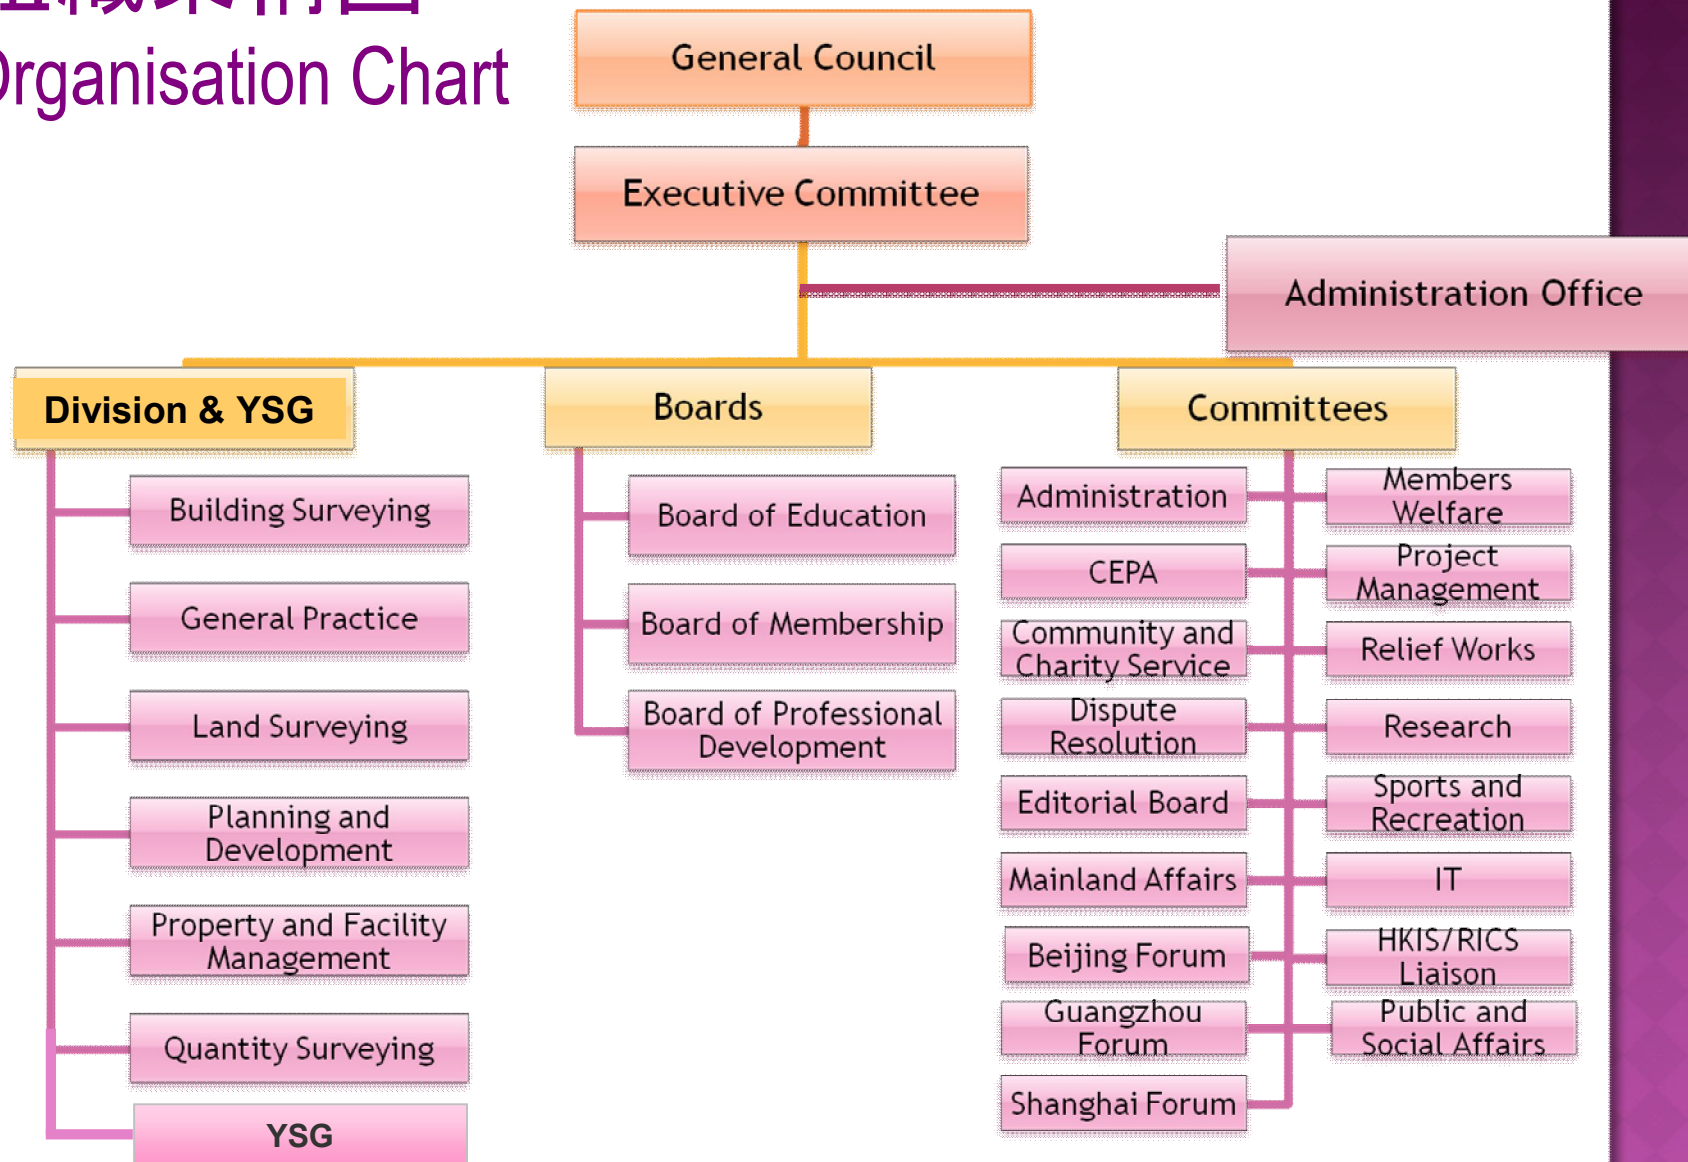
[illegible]
Organisation Chart

General Council

Executive Committee

Administration Office

Division & YSG

Building Surveying

General Practice

Land Surveying

Planning and Development

Property and Facility Management

Quantity Surveying

YSG

Boards

Board of Education

Board of Membership

Board of Professional Development

Committees

Administration

CEPA

Community and Charity Service

Dispute Resolution

Editorial Board

Mainland Affairs

Beijing Forum

Guangzhou Forum

Shanghai Forum

Members Welfare

Project Management

Relief Works

Research

Sports and Recreation

IT

HKIS/RICS Liaison

Public and Social Affairs